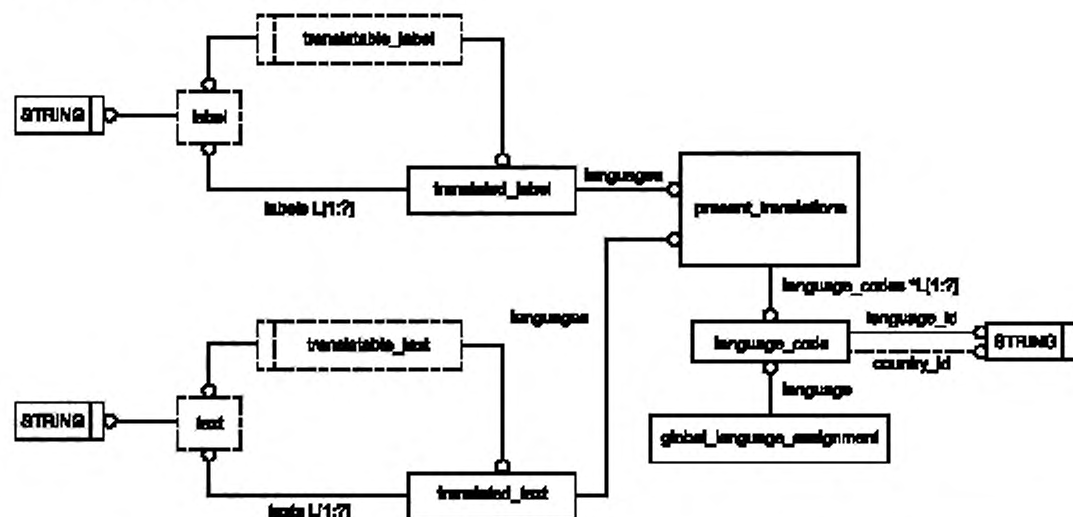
translatable_label

STRING

label

translated_label

labels L[1:?]

languages

present_translations

languages

language_codes *L[1:?]

translatable_text

language_code

language_id

country_id

STRING

STRING

text

language

global_language_assignment

translated_text

texts L[1:?]